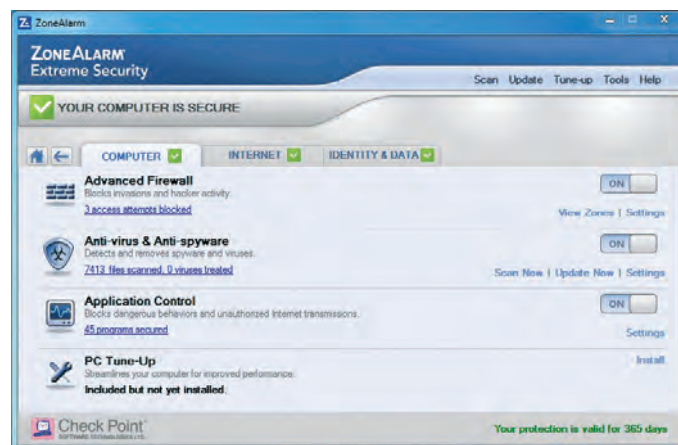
ZoneAlarm

ZONEALARM
Extreme Security

Scan Update Tune-up Tools Help

YOUR COMPUTER IS SECURE

COMPUTER INTERNET IDENTITY & DATA

Advanced Firewall
Blocks invasions and hacker activity.
3 access attempts blocked

ON

View Zones | Settings

Anti-virus & Anti-spyware
Detects and removes spyware and viruses.
7413 files scanned, 0 viruses treated

ON

Scan Now | Update Now | Settings

Application Control
Blocks dangerous behaviors and unauthorized Internet transmissions.
45 programs secured

ON

Settings

PC Tune-Up
Streamlines your computer for improved performance.
Included but not yet installed.

Install

Check Point
SOFTWARE TECHNOLOGIES LTD.

Your protection is valid for 365 days